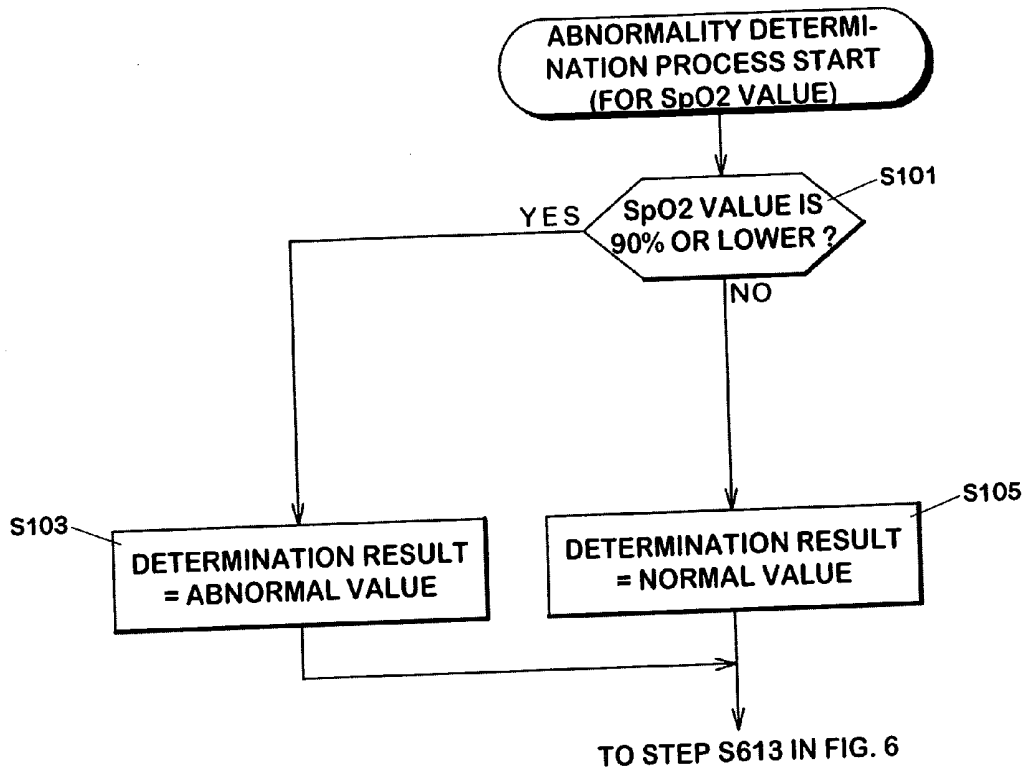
ABNORMALITY DETERMINATION PROCESS START (FOR SpO2 VALUE)

S101

SpO2 VALUE IS 90% OR LOWER ?

YES

NO

S103

DETERMINATION RESULT = ABNORMAL VALUE

S105

DETERMINATION RESULT = NORMAL VALUE

TO STEP S613 IN FIG. 6